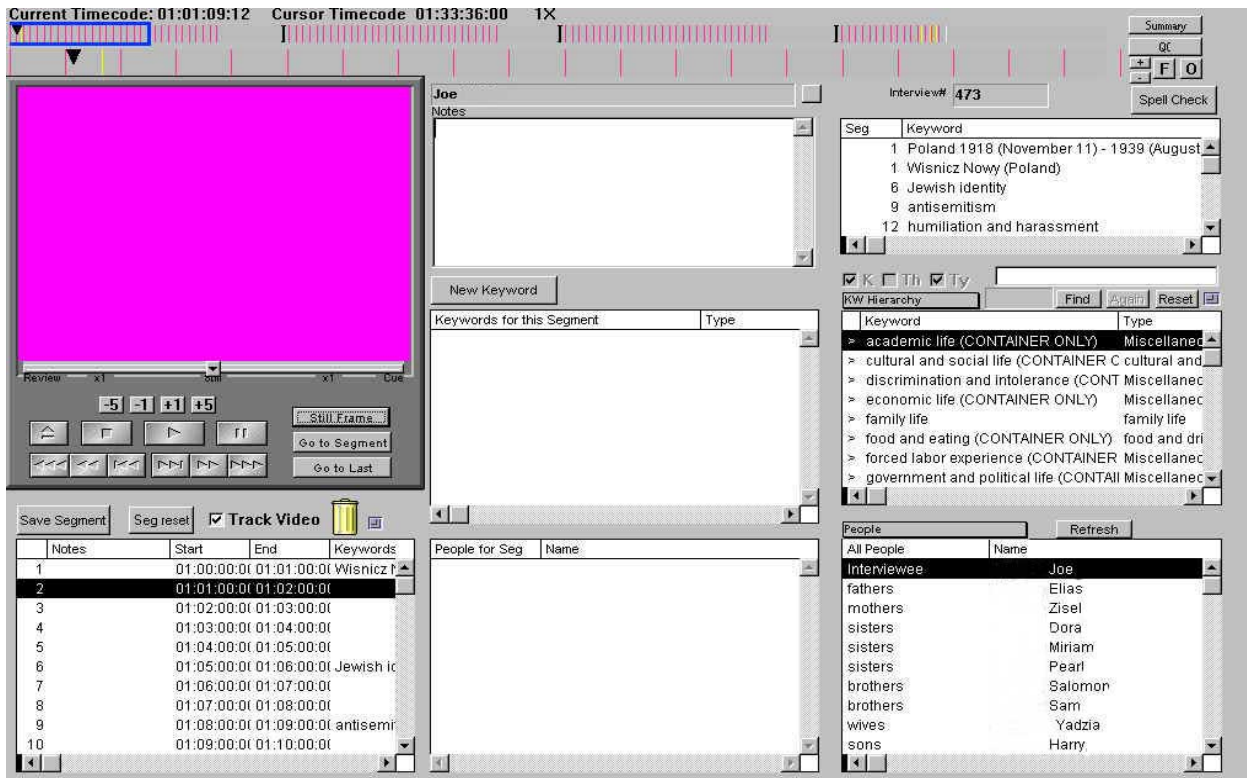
Current Timecode: 01:01:09:12 Cursor Timecode 01:33:36:00 1X

Summary
QC
+ - F O

Review x1 Still x1 Cue

-5 -1 +1 +5

Still Frame
Go to Segment
Go to Last

Save Segment Seg reset ☑ Track Video

| | Notes | Start | End | Keywords |
|---|---|---|---|---|
| 1 | | 01:00:00:0( | 01:01:00:0( | Wisnicz N |
| 2 | | 01:01:00:0( | 01:02:00:0( | |
| 3 | | 01:02:00:0( | 01:03:00:0( | |
| 4 | | 01:03:00:0( | 01:04:00:0( | |
| 5 | | 01:04:00:0( | 01:05:00:0( | |
| 6 | | 01:05:00:0( | 01:06:00:0( | Jewish ic |
| 7 | | 01:06:00:0( | 01:07:00:0( | |
| 8 | | 01:07:00:0( | 01:08:00:0( | |
| 9 | | 01:08:00:0( | 01:09:00:0( | antisemi |
| 10 | | 01:09:00:0( | 01:10:00:0( | |

Joe
Notes

New Keyword

| Keywords for this Segment | Type |
|---|---|

| People for Seg | Name |
|---|---|

Interview# 473
Spell Check

| Seg | Keyword |
|---|---|
| 1 | Poland 1918 (November 11) - 1939 (August |
| 1 | Wisnicz Nowy (Poland) |
| 6 | Jewish identity |
| 9 | antisemitism |
| 12 | humiliation and harassment |

☑ K ☐ Th ☑ Ty
KW Hierarchy Find Again Reset

| Keyword | Type |
|---|---|
| > academic life (CONTAINER ONLY) | Miscellaneo |
| > cultural and social life (CONTAINER C | cultural and |
| > discrimination and intolerance (CONT | Miscellaneo |
| > economic life (CONTAINER ONLY) | Miscellaneo |
| > family life | family life |
| > food and eating (CONTAINER ONLY) | food and dri |
| > forced labor experience (CONTAINER | Miscellaneo |
| > government and political life (CONTAII | Miscellaneo |

People Refresh

| All People | Name |
|---|---|
| Interviewee | Joe |
| fathers | Elias |
| mothers | Zisel |
| sisters | Dora |
| sisters | Miriam |
| sisters | Pearl |
| brothers | Salomon |
| brothers | Sam |
| wives | Yadzia |
| sons | Harry |